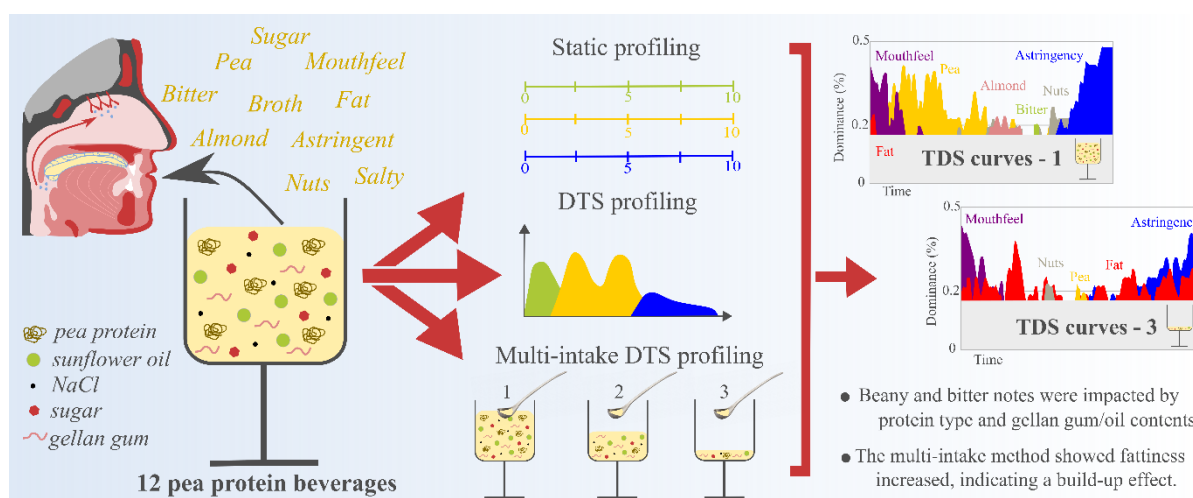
Sugar
Pea
Mouthfeel
Bitter
Broth
Fat
Almond
Astringent
Nuts
Salty

pea protein
sunflower oil
NaCl
sugar
gellan gum

12 pea protein beverages

Static profiling
0 5 10
0 5 10
0 5 10

DTS profiling

Multi-intake DTS profiling
1 2 3

0.5
Mouthfeel
Pea
Astringency
Almond
Nuts
Bitter
0.2
Fat
Dominance (%)
0
Time
TDS curves - 1

0.5
Mouthfeel
Astringenc
Nuts
Pea
Fat
0.2
Dominance (%)
0
Time
TDS curves - 3

Beany and bitter notes were impacted by protein type and gellan gum/oil contents

The multi-intake method showed fattiness increased, indicating a build-up effect.